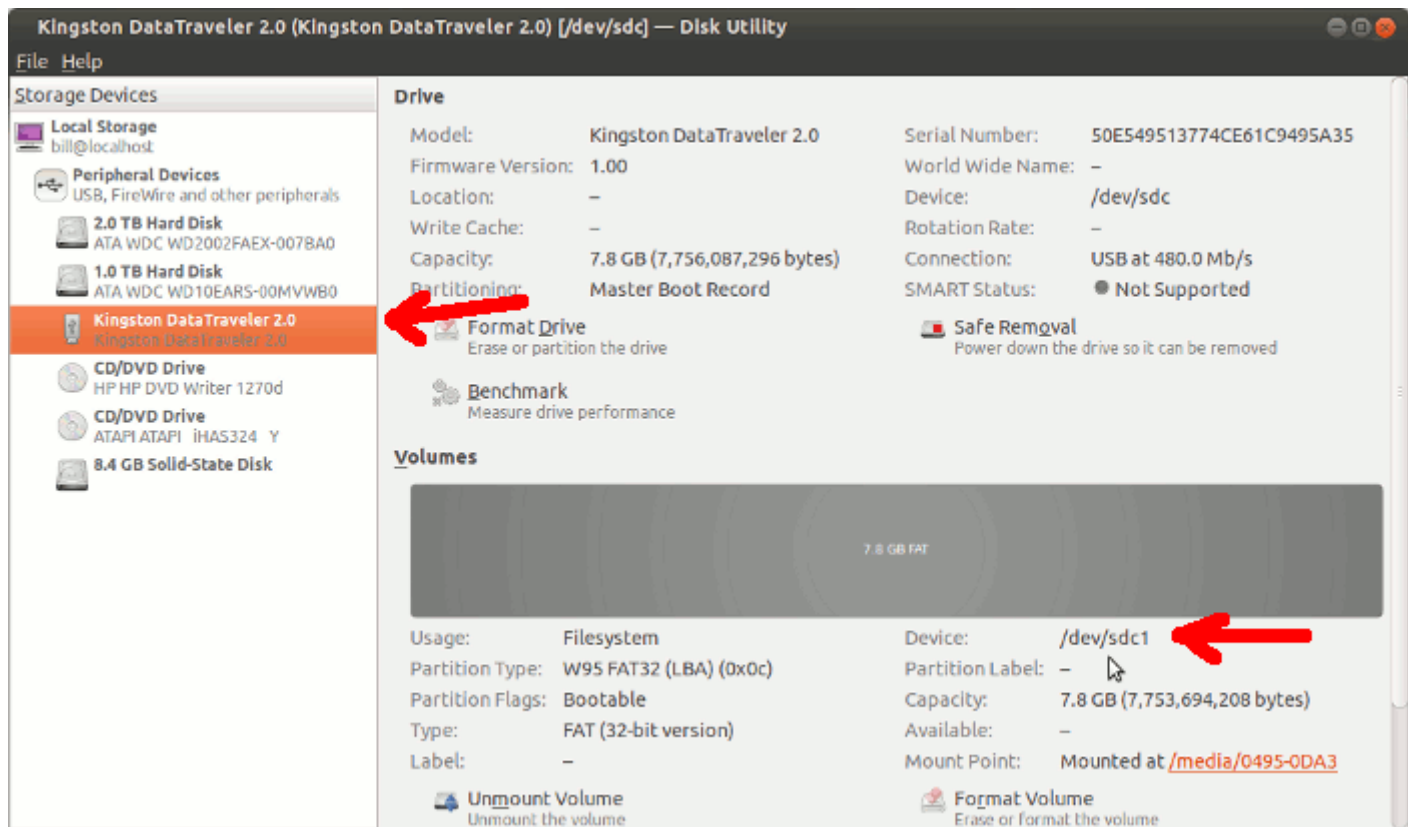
Kingston DataTraveler 2.0 (Kingston DataTraveler 2.0) [/dev/sdc] — Disk Utility

File Help

Storage Devices

Local Storage
bill@localhost

Peripheral Devices
USB, FireWire and other peripherals

2.0 TB Hard Disk
ATA WDC WD2002FAEX-007BA0

1.0 TB Hard Disk
ATA WDC WD10EARS-00MVWB0

Kingston DataTraveler 2.0
Kingston DataTraveler 2.0

CD/DVD Drive
HP HP DVD Writer 1270d

CD/DVD Drive
ATAPI ATAPI iHAS324 Y

8.4 GB Solid-State Disk

Drive

| | | | |
|---|---|---|---|
| Model: | Kingston DataTraveler 2.0 | Serial Number: | 50E549513774CE61C9495A35 |
| Firmware Version: | 1.00 | World Wide Name: | – |
| Location: | – | Device: | /dev/sdc |
| Write Cache: | – | Rotation Rate: | – |
| Capacity: | 7.8 GB (7,756,087,296 bytes) | Connection: | USB at 480.0 Mb/s |
| Partitioning: | Master Boot Record | SMART Status: | Not Supported |

Format Drive
Erase or partition the drive

Safe Removal
Power down the drive so it can be removed

Benchmark
Measure drive performance

Volumes

7.8 GB FAT

| | | | |
|---|---|---|---|
| Usage: | Filesystem | Device: | /dev/sdc1 |
| Partition Type: | W95 FAT32 (LBA) (0x0c) | Partition Label: | – |
| Partition Flags: | Bootable | Capacity: | 7.8 GB (7,753,694,208 bytes) |
| Type: | FAT (32-bit version) | Available: | – |
| Label: | – | Mount Point: | Mounted at /media/0495-0DA3 |

Unmount Volume
Unmount the volume

Format Volume
Erase or format the volume